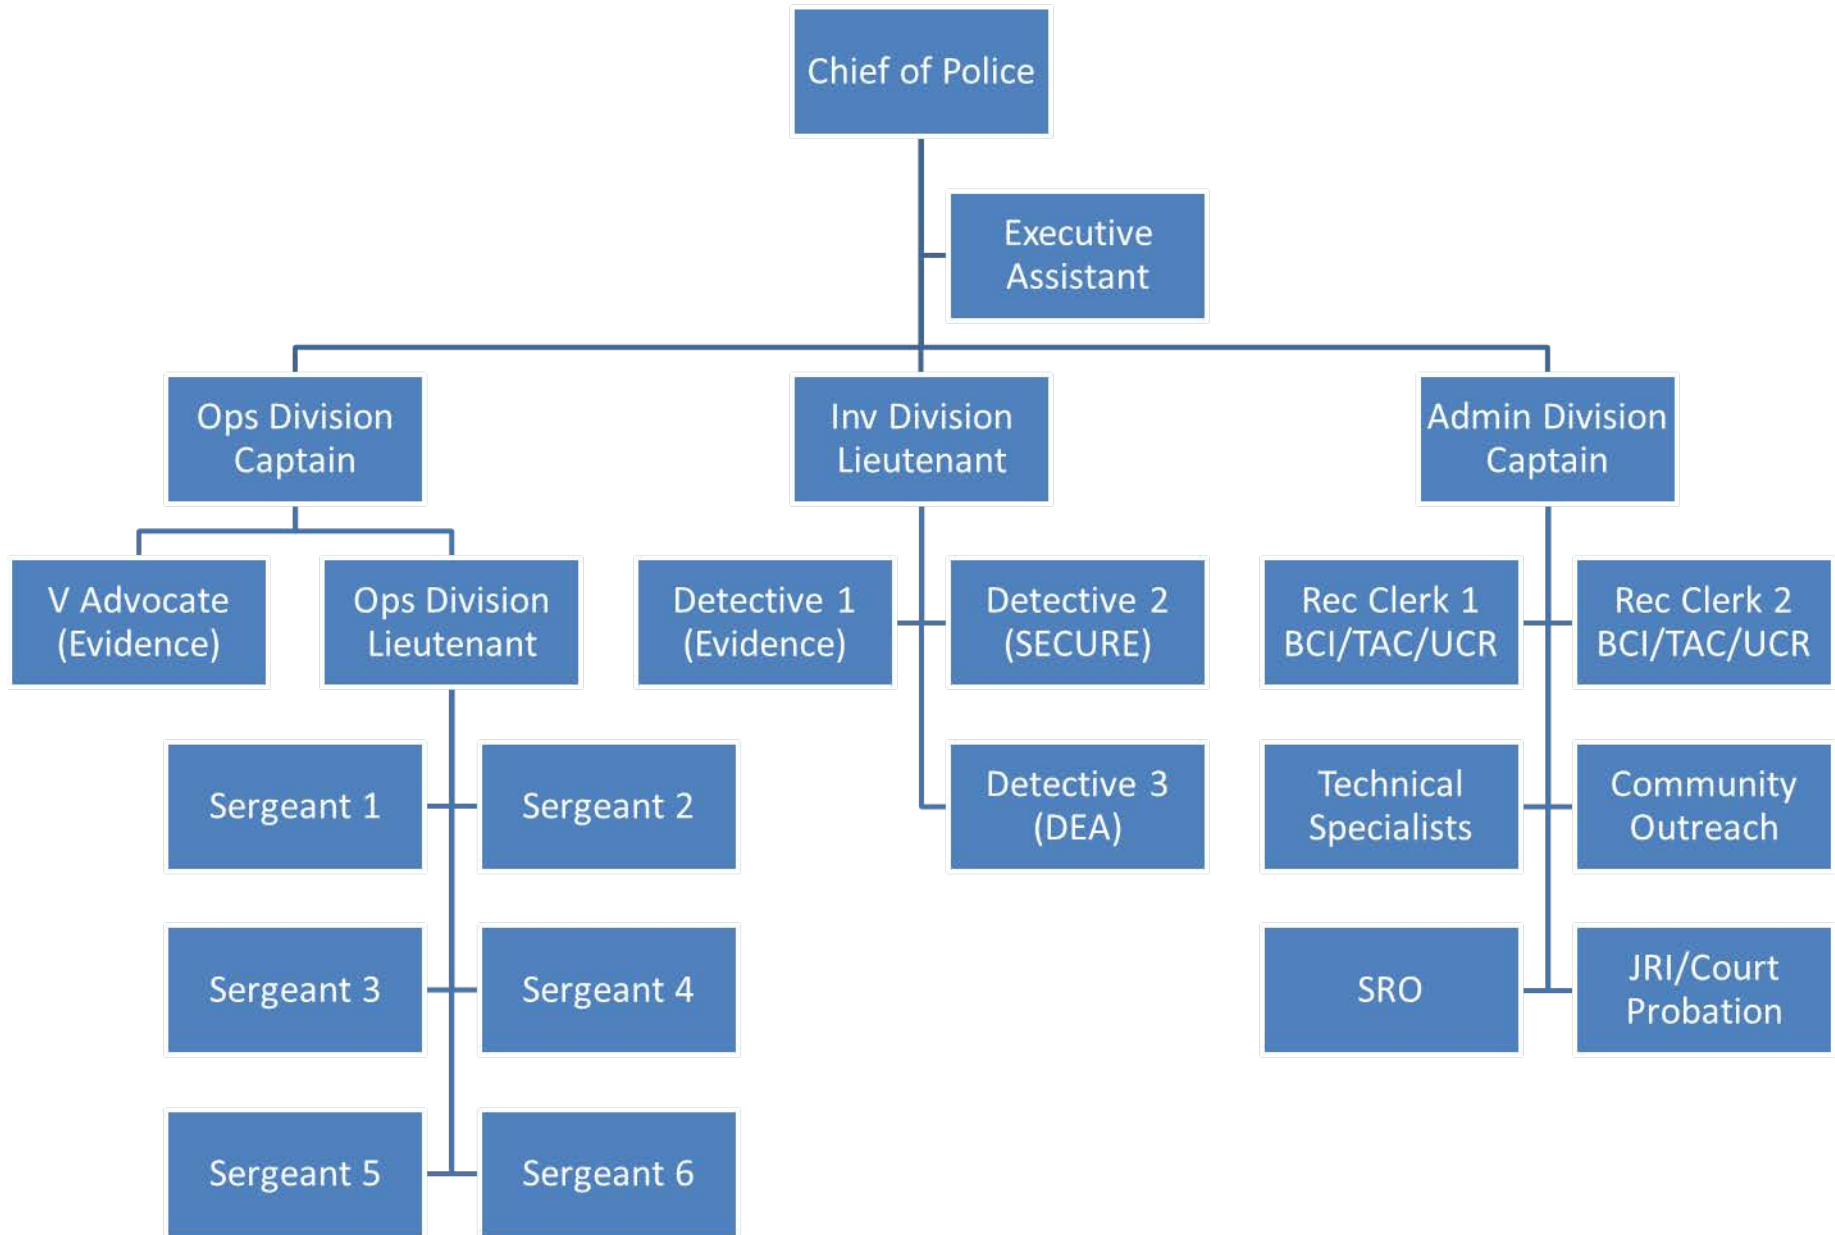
Chief of Police

Executive Assistant

Ops Division Captain

Inv Division Lieutenant

Admin Division Captain

V Advocate (Evidence)

Ops Division Lieutenant

Detective 1 (Evidence)

Detective 2 (SECURE)

Rec Clerk 1 BCI/TAC/UCR

Rec Clerk 2 BCI/TAC/UCR

Sergeant 1

Sergeant 2

Detective 3 (DEA)

Technical Specialists

Community Outreach

Sergeant 3

Sergeant 4

SRO

JRI/Court Probation

Sergeant 5

Sergeant 6